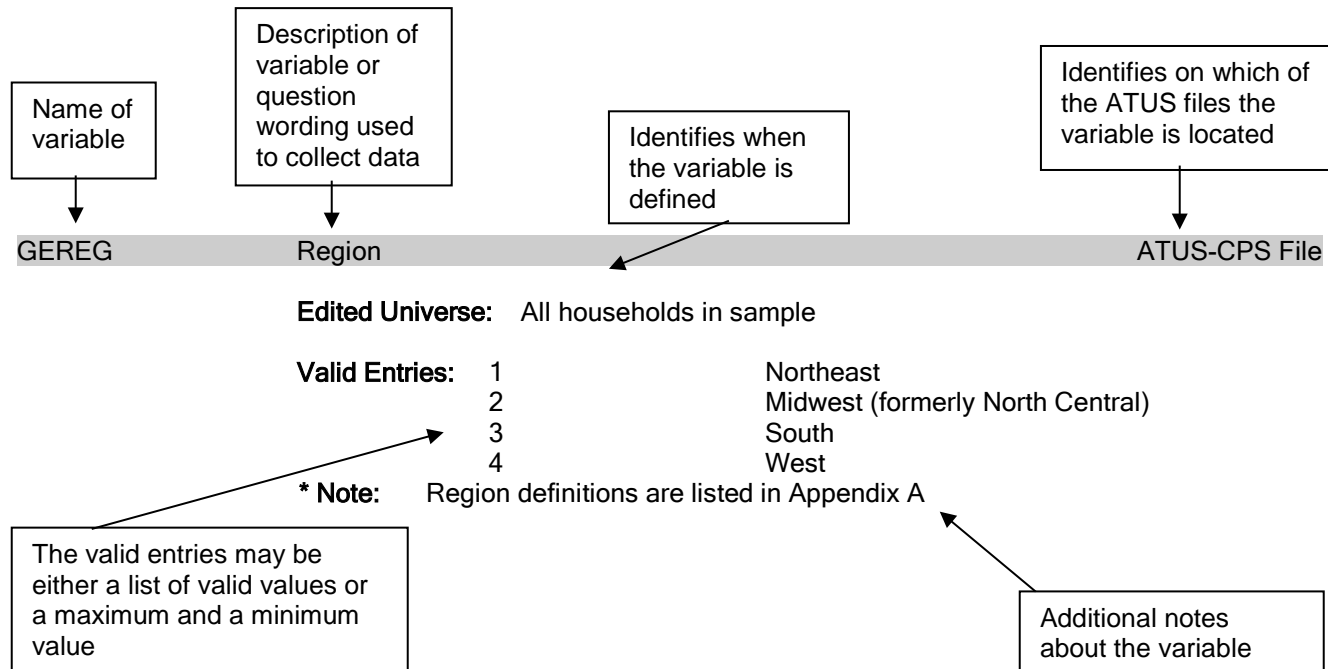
Name of variable

Description of variable or question wording used to collect data

Identifies when the variable is defined

Identifies on which of the ATUS files the variable is located

GEREG Region ATUS-CPS File

Edited Universe: All households in sample

Valid Entries:
1 Northeast
2 Midwest (formerly North Central)
3 South
4 West

* Note: Region definitions are listed in Appendix A

The valid entries may be either a list of valid values or a maximum and a minimum value

Additional notes about the variable